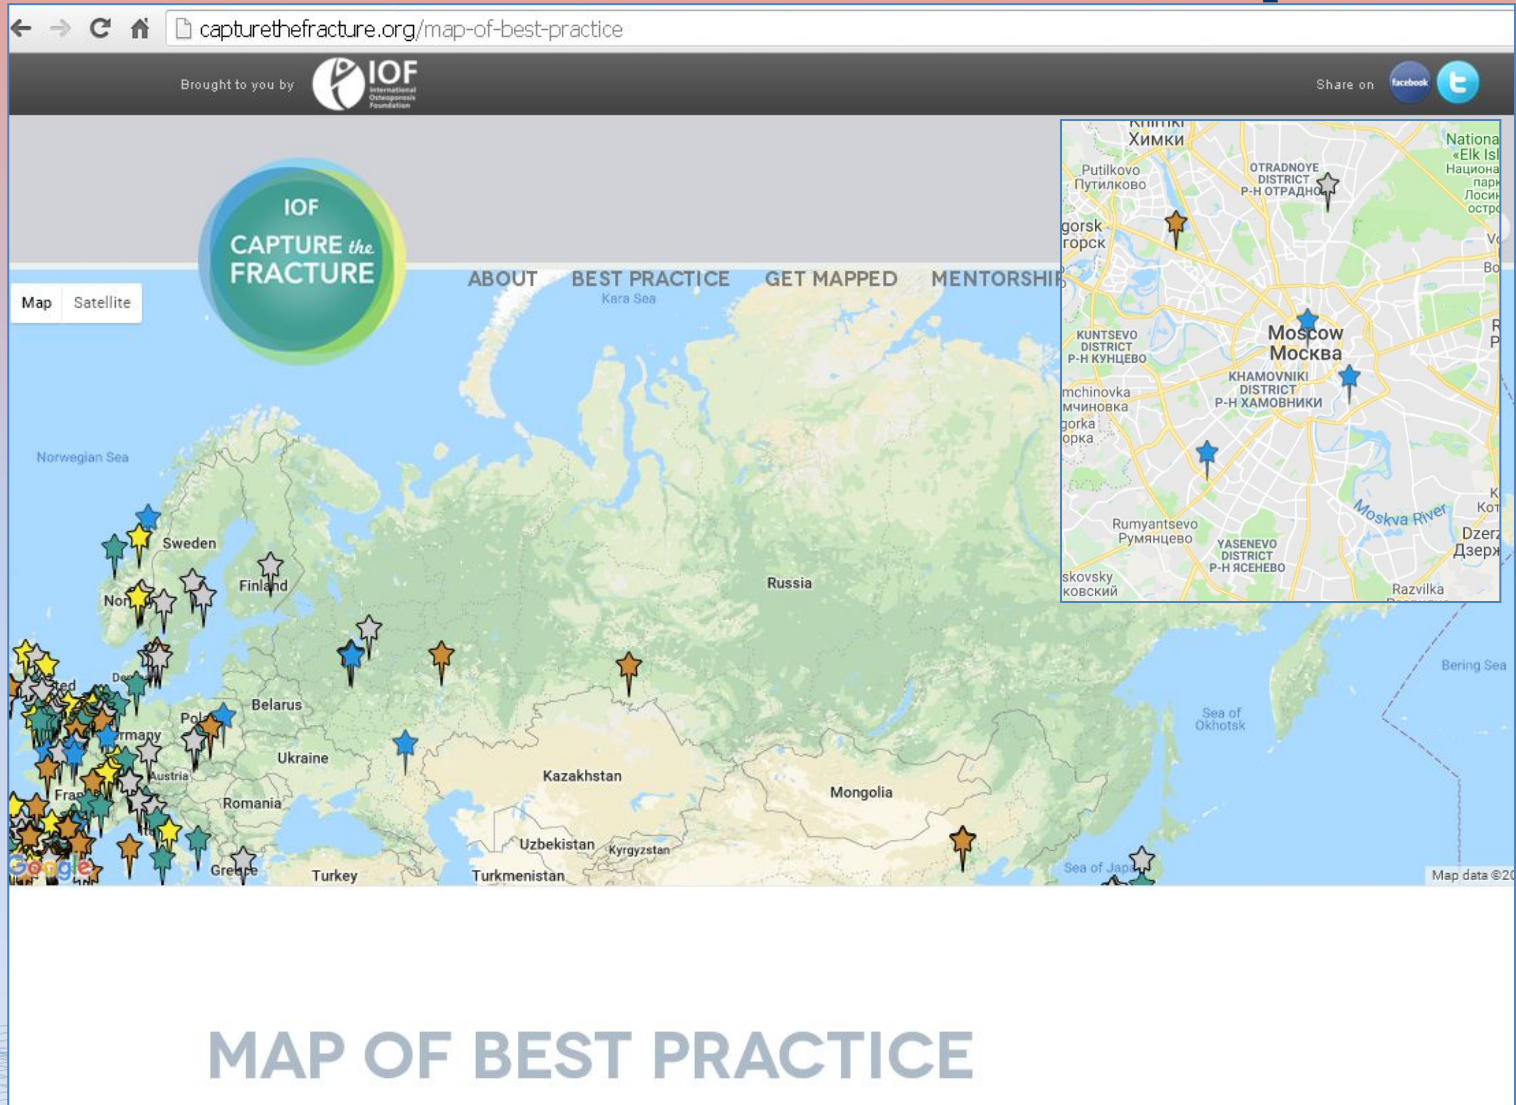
capturethefracture.org/map-of-best-practice

Brought to you by IOF International Osteoporosis Foundation

Share on facebook

IOF CAPTURE the FRACTURE

ABOUT BEST PRACTICE GET MAPPED MENTORSHIP

Map Satellite

Kara Sea

Norwegian Sea

Sweden

Finland

Nor

Russia

Belarus

Pol

rmany

Austria

Ukraine

Romania

Kazakhstan

Mongolia

Uzbekistan

Kyrgyzstan

Turkmenistan

Turkey

Greece

Sea of Japan

Sea of Okhotsk

Bering Sea

Map data ©20

Google

Химки
Putilkovo
Путилково
OTRADNOYE DISTRICT
Р-Н ОТРАДНОЕ
National «Elk Isl
Национа парк Лосин остро
gorsk
горск
KUNTSEVO DISTRICT
Р-Н КУНЦЕВО
Moscow
Москва
KHAMOVNIKI DISTRICT
Р-Н ХАМОВНИКИ
mchinovka
мчиновка
gorka
орка
Moskva River
Rumyantsevo
Румянцево
YASENEVO DISTRICT
Р-Н ЯСЕНЕВО
skovsky
ковский
Razvilka
Dzerz
Дзерж

MAP OF BEST PRACTICE